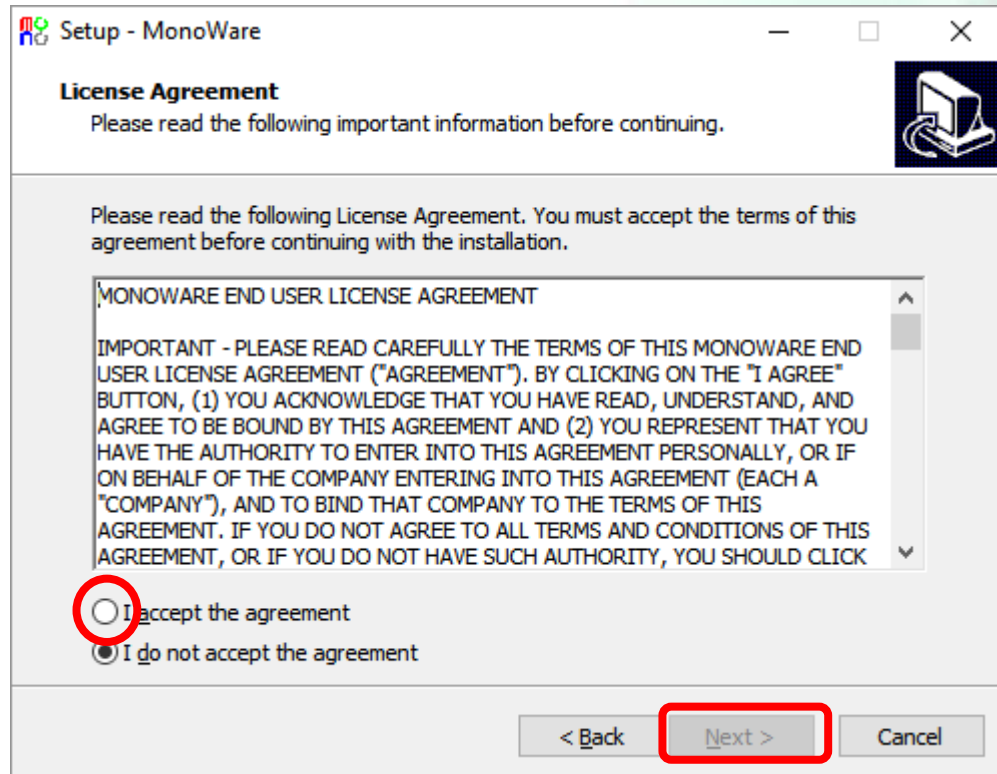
Setup - MonoWare

License Agreement
Please read the following important information before continuing.

Please read the following License Agreement. You must accept the terms of this agreement before continuing with the installation.

MONOWARE END USER LICENSE AGREEMENT

IMPORTANT - PLEASE READ CAREFULLY THE TERMS OF THIS MONOWARE END USER LICENSE AGREEMENT ("AGREEMENT"). BY CLICKING ON THE "I AGREE" BUTTON, (1) YOU ACKNOWLEDGE THAT YOU HAVE READ, UNDERSTAND, AND AGREE TO BE BOUND BY THIS AGREEMENT AND (2) YOU REPRESENT THAT YOU HAVE THE AUTHORITY TO ENTER INTO THIS AGREEMENT PERSONALLY, OR IF ON BEHALF OF THE COMPANY ENTERING INTO THIS AGREEMENT (EACH A "COMPANY"), AND TO BIND THAT COMPANY TO THE TERMS OF THIS AGREEMENT. IF YOU DO NOT AGREE TO ALL TERMS AND CONDITIONS OF THIS AGREEMENT, OR IF YOU DO NOT HAVE SUCH AUTHORITY, YOU SHOULD CLICK

I accept the agreement
I do not accept the agreement

< Back
Next >
Cancel